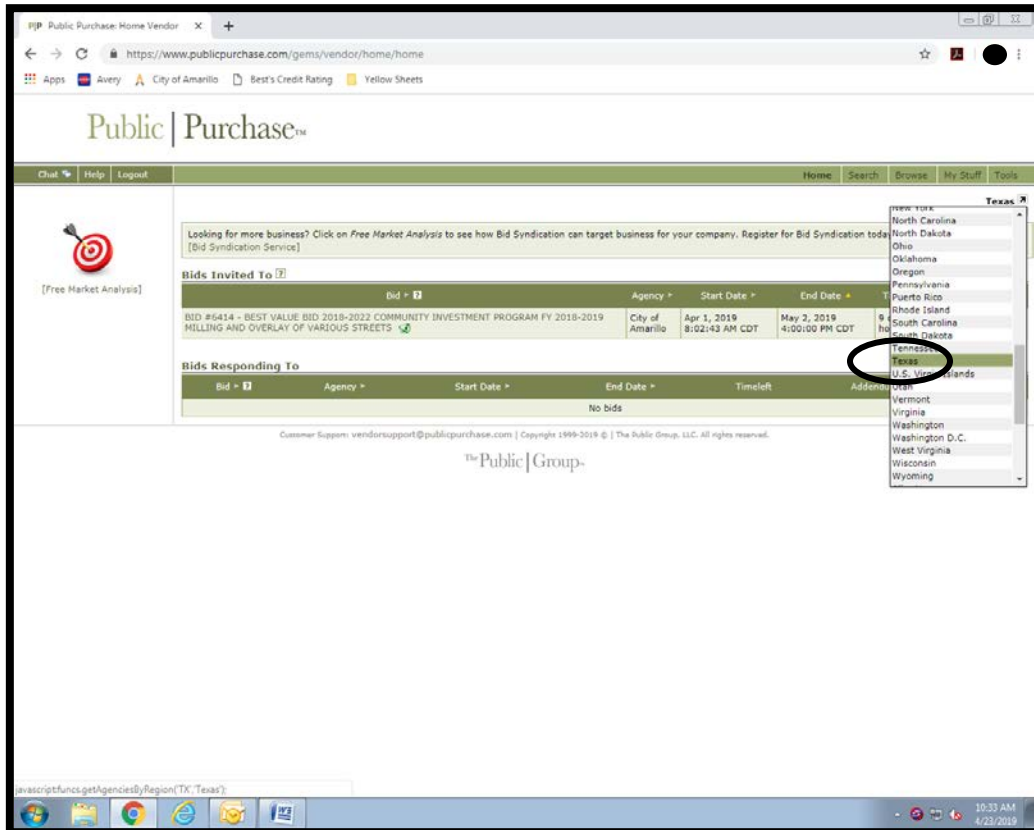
PP Public Purchase: Home Vendor ×

https://www.publicpurchase.com/gems/vendor/home/home

Apps Avery City of Amarillo Best's Credit Rating Yellow Sheets

Public | Purchase™

Chat | Help | Logout

Home | Search | Browse | My Stuff | Tools

Texas

[Free Market Analysis]

Looking for more business? Click on *Free Market Analysis* to see how Bid Syndication can target business for your company. Register for Bid Syndication today [Bid Syndication Service]

Bids Invited To

| Bid | Agency | Start Date | End Date | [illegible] |
|---|---|---|---|---|
| BID #6414 - BEST VALUE BID 2018-2022 COMMUNITY INVESTMENT PROGRAM FY 2018-2019 MILLING AND OVERLAY OF VARIOUS STREETS | City of Amarillo | Apr 1, 2019 8:02:43 AM CDT | May 2, 2019 4:00:00 PM CDT | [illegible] |

Bids Responding To

| Bid | Agency | Start Date | End Date | Timeleft | Addend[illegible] |
|---|---|---|---|---|---|
| No bids | | | | | |

New York
North Carolina
North Dakota
Ohio
Oklahoma
Oregon
Pennsylvania
Puerto Rico
Rhode Island
South Carolina
South Dakota
Tennessee
Texas
U.S. Virgin Islands
Utah
Vermont
Virginia
Washington
Washington D.C.
West Virginia
Wisconsin
Wyoming

Customer Support: vendorsupport@publicpurchase.com | Copyright 1999-2019 © | The Public Group, LLC. All rights reserved.

The Public | Group

javascript:funcs.getAgenciesByRegion('TX','Texas');

10:33 AM
4/23/2019